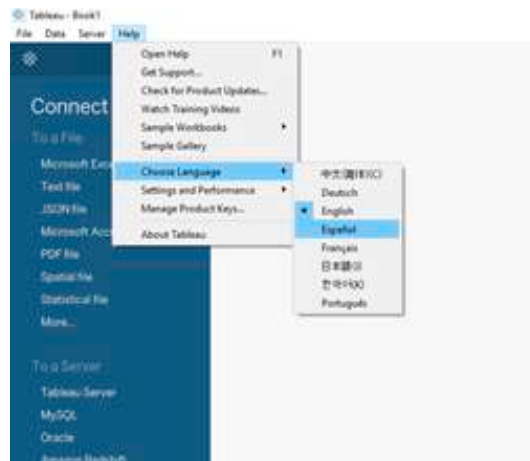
Tableau - Book1
File Data Server Help

Connect
To a File
Microsoft Exc
Text file
JSON file
Microsoft Acc
PDF file
Spatial file
Statistical file
More...

To a Server
Tableau Server
MySQL
Oracle
Amazon Redshift

Open Help F1
Get Support...
Check for Product Updates...
Watch Training Videos
Sample Workbooks
Sample Gallery
Choose Language
Settings and Performance
Manage Product Keys...
About Tableau

中文(简体)(CN)
Deutsch
English
Español
Français
日本語(JP)
한국어(KO)
Português